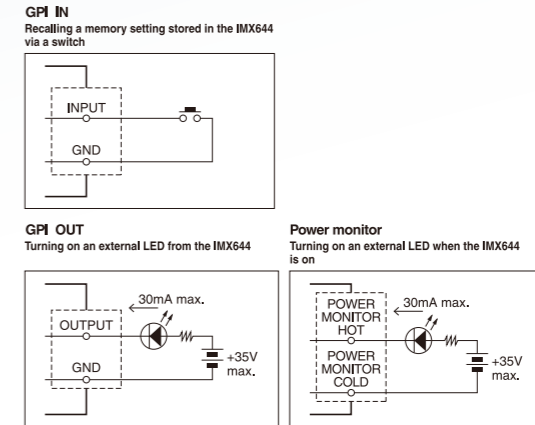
GPI IN
Recalling a memory setting stored in the IMX644 via a switch

INPUT

GND

GPI OUT
Turning on an external LED from the IMX644

30mA max.

OUTPUT

GND

+35V max.

Power monitor
Turning on an external LED when the IMX644 is on

POWER MONITOR HOT

30mA max.

POWER MONITOR COLD

+35V max.